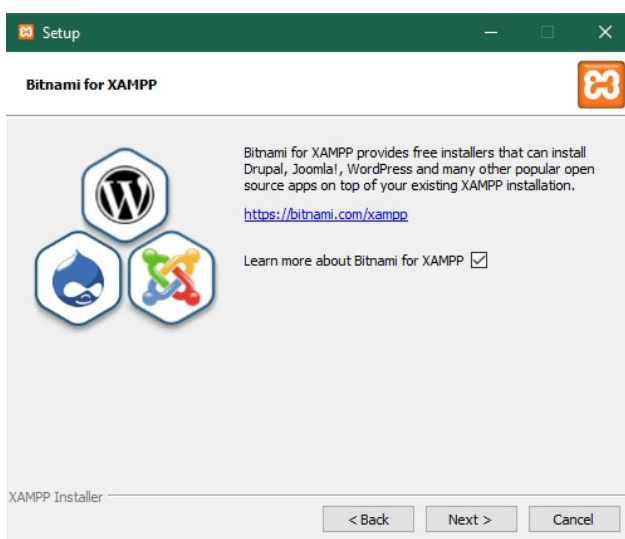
Setup

Bitnami for XAMPP

Bitnami for XAMPP provides free installers that can install Drupal, Joomla!, WordPress and many other popular open source apps on top of your existing XAMPP installation.

https://bitnami.com/xampp

Learn more about Bitnami for XAMPP

XAMPP Installer

< Back

Next >

Cancel